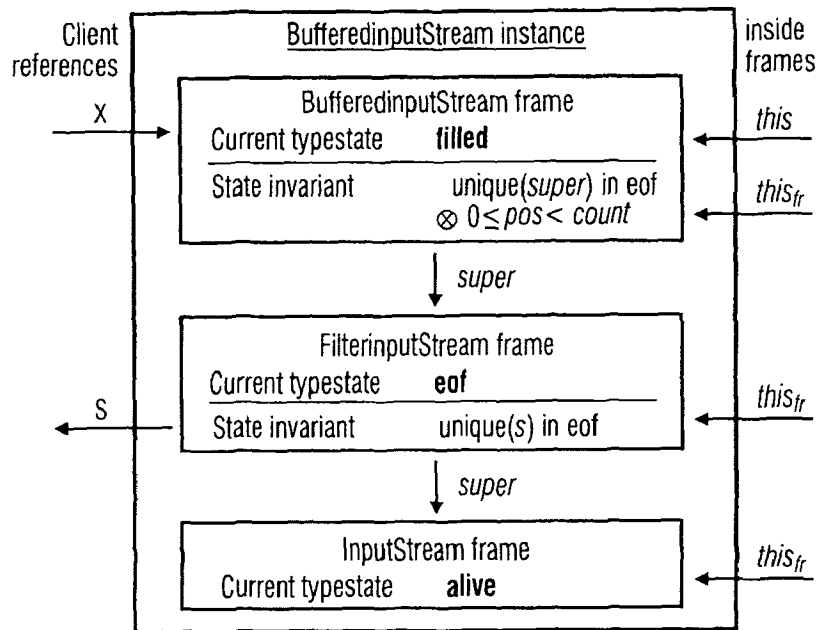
Client references

BufferedinputStream instance

inside frames

X

BufferedinputStream frame

Current typestate **filled**

State invariant unique(*super*) in eof $\otimes$ $0 \leq pos < count$

*this*

$this_{fr}$

*super*

FilterinputStream frame

Current typestate **eof**

S

State invariant unique(*s*) in eof

$this_{fr}$

*super*

InputStream frame

Current typestate **alive**

$this_{fr}$